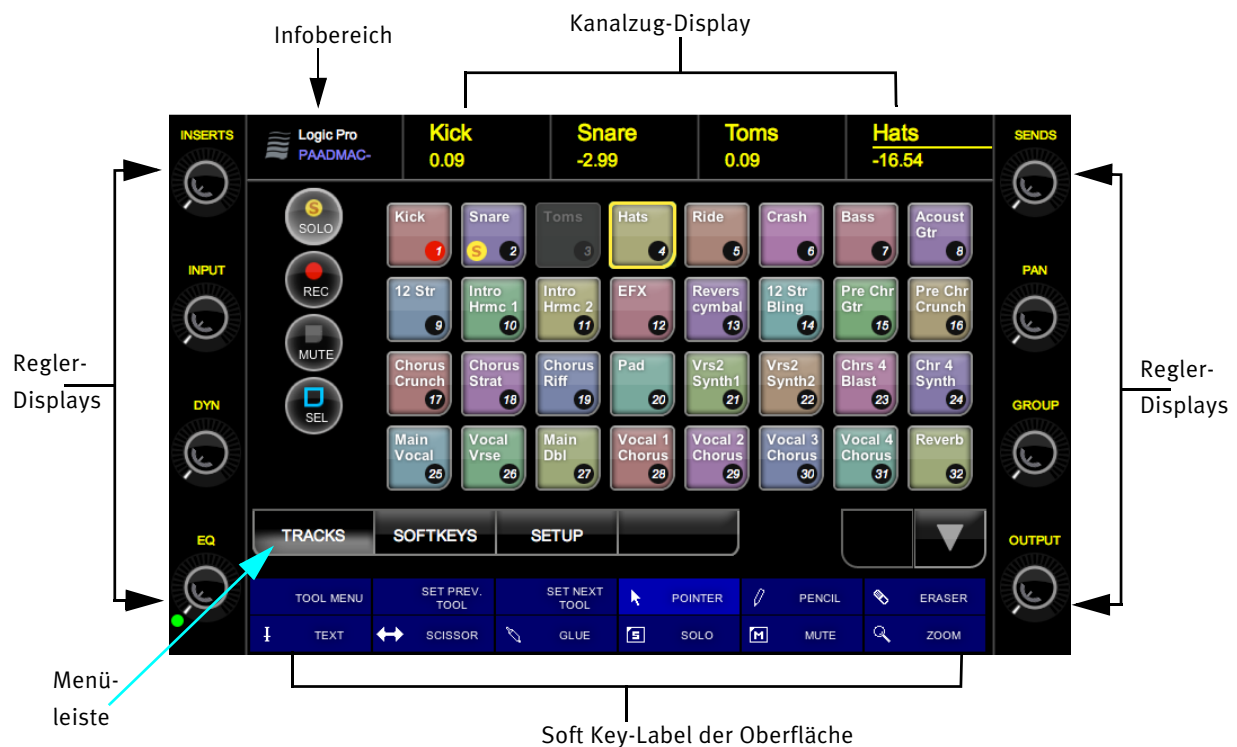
Infobereich

Kanalzug-Display

INSERTS

Logic Pro
PAADMAC-

Kick
0.09

Snare
-2.99

Toms
0.09

Hats
-16.54

SENDS

S
SOLO

REC

MUTE

SEL

Kick 1
Snare S 2
Toms 3
Hats 4
Ride 5
Crash 6
Bass 7
Acoust Gtr 8

12 Str 9
Intro Hrmc 1 10
Intro Hrmc 2 11
EFX 12
Revers cymbal 13
12 Str Bling 14
Pre Chr Gtr 15
Pre Chr Crunch 16

Chorus Crunch 17
Chorus Strat 18
Chorus Riff 19
Pad 20
Vrs2 Synth1 21
Vrs2 Synth2 22
Chrs 4 Blast 23
Chr 4 Synth 24

Main Vocal 25
Vocal Vrse 26
Main Dbl 27
Vocal 1 Chorus 28
Vocal 2 Chorus 29
Vocal 3 Chorus 30
Vocal 4 Chorus 31
Reverb 32

INPUT

PAN

DYN

GROUP

Regler-
Displays

Regler-
Displays

EQ

OUTPUT

TRACKS
SOFTKEYS
SETUP

TOOL MENU
SET PREV. TOOL
SET NEXT TOOL
POINTER
PENCIL
ERASER

TEXT
SCISSOR
GLUE
S SOLO
M MUTE
ZOOM

Menüleiste

Soft Key-Label der Oberfläche